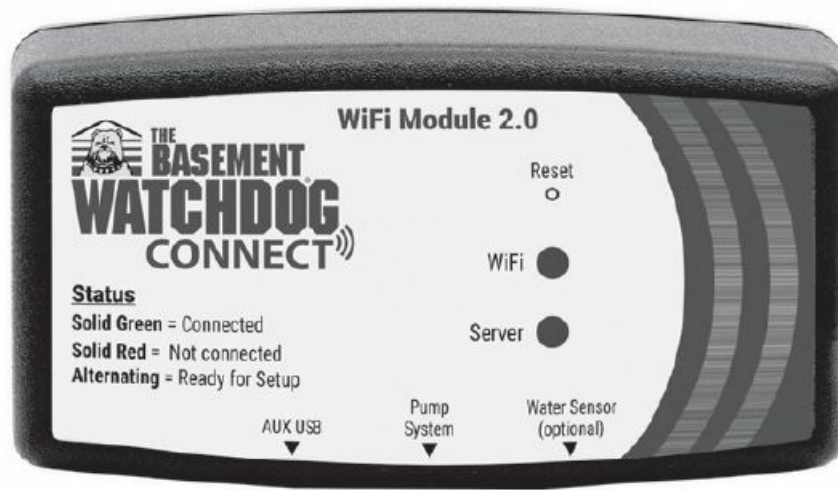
WiFi Module 2.0

THE BASEMENT WATCHDOG CONNECT

Reset

WiFi

Server

Status
Solid Green = Connected
Solid Red = Not connected
Alternating = Ready for Setup

AUX USB

Pump System

Water Sensor (optional)